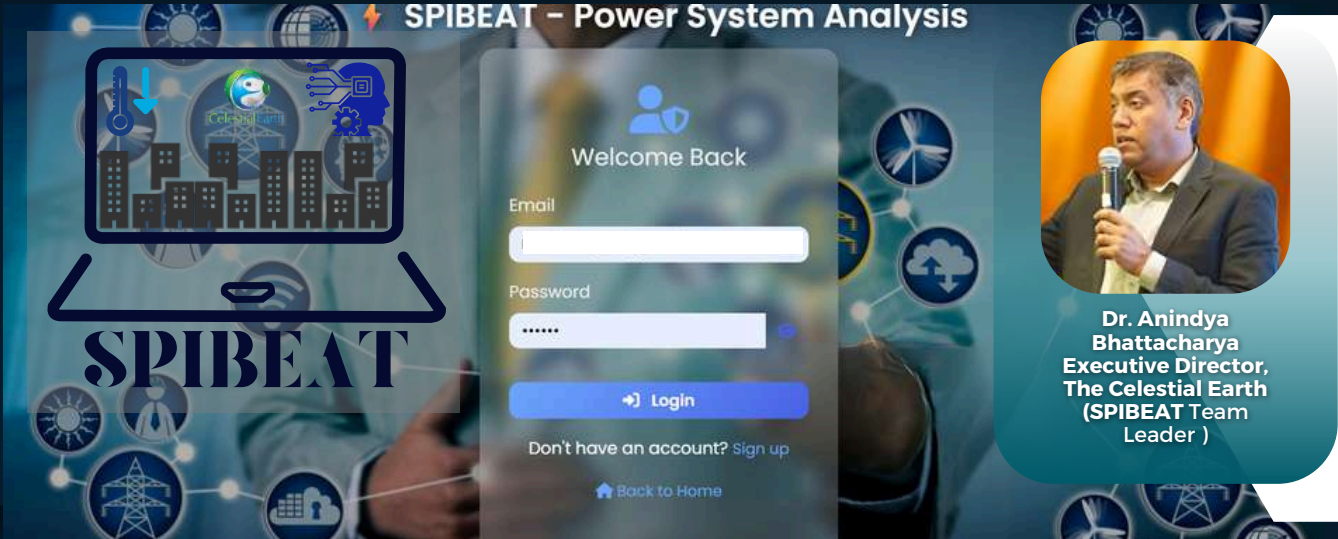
SPIBEAT - Power System Analysis

CelestialEarth

SPIBEAT

Welcome Back

Email

Password

••••••

Login

Don't have an account? Sign up

Back to Home

Dr. Anindya Bhattacharya Executive Director, The Celestial Earth (SPIBEAT Team Leader )